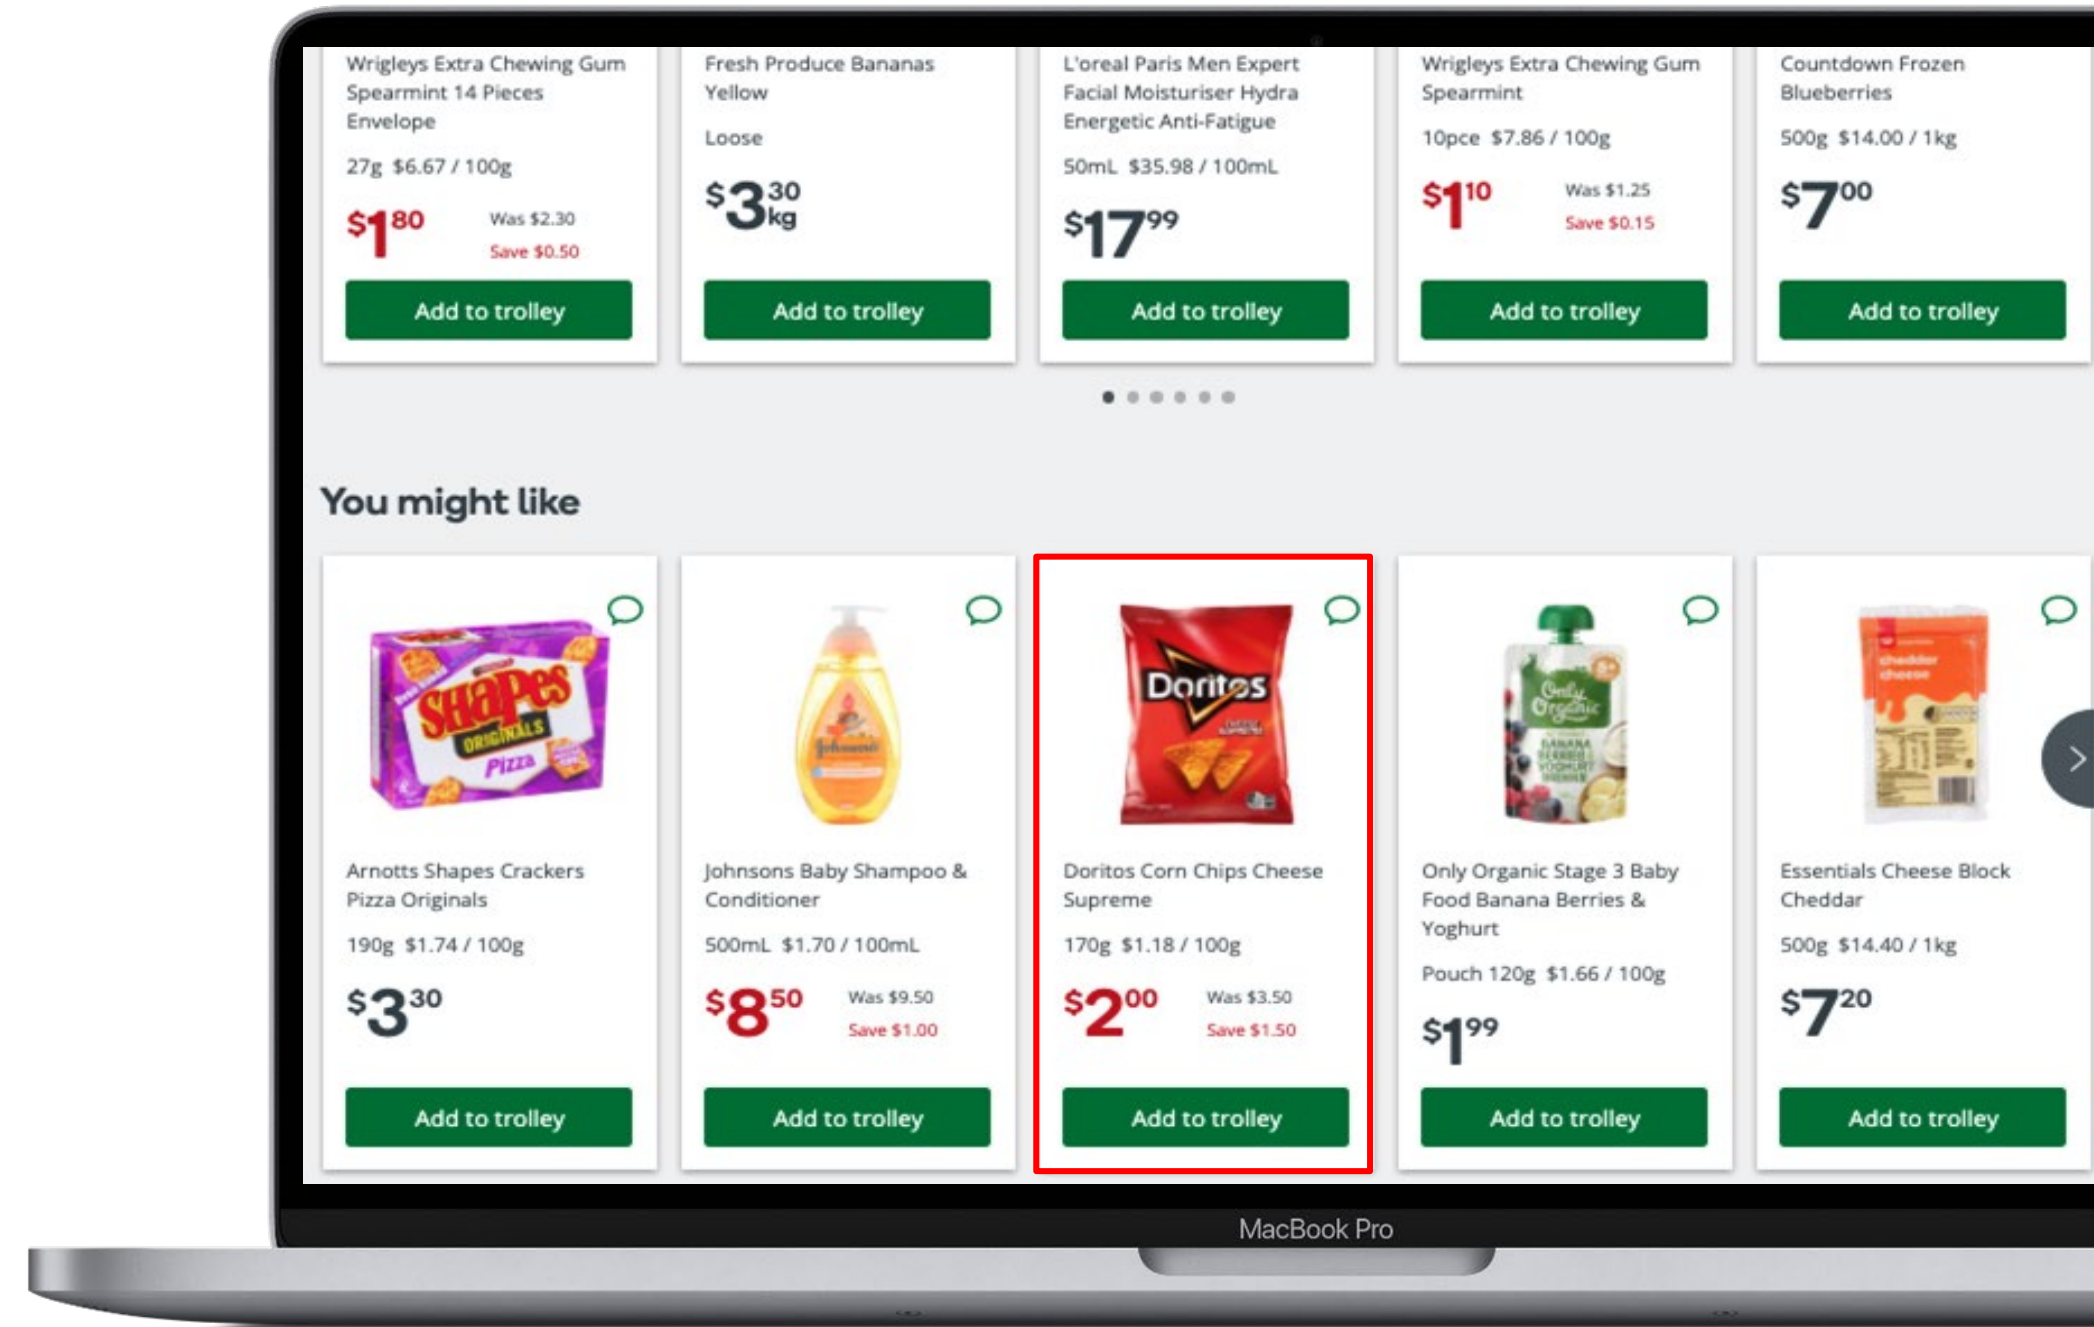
Wrigleys Extra Chewing Gum Spearmint 14 Pieces Envelope

27g $6.67 / 100g

$1⁸⁰ Was $2.30 Save $0.50

Add to trolley

Fresh Produce Bananas Yellow

Loose

$3³⁰ kg

Add to trolley

L'oreal Paris Men Expert Facial Moisturiser Hydra Energetic Anti-Fatigue

50mL $35.98 / 100mL

$17⁹⁹

Add to trolley

Wrigleys Extra Chewing Gum Spearmint

10pce $7.86 / 100g

$1¹⁰ Was $1.25 Save $0.15

Add to trolley

Countdown Frozen Blueberries

500g $14.00 / 1kg

$7⁰⁰

Add to trolley

You might like

Shapes ORIGINALS Pizza

Arnotts Shapes Crackers Pizza Originals

190g $1.74 / 100g

$3³⁰

Add to trolley

Johnson's

Johnsons Baby Shampoo & Conditioner

500mL $1.70 / 100mL

$8⁵⁰ Was $9.50 Save $1.00

Add to trolley

Doritos

Doritos Corn Chips Cheese Supreme

170g $1.18 / 100g

$2⁰⁰ Was $3.50 Save $1.50

Add to trolley

Only Organic

Only Organic Stage 3 Baby Food Banana Berries & Yoghurt

Pouch 120g $1.66 / 100g

$1⁹⁹

Add to trolley

cheddar cheese

Essentials Cheese Block Cheddar

500g $14.40 / 1kg

$7²⁰

Add to trolley

MacBook Pro